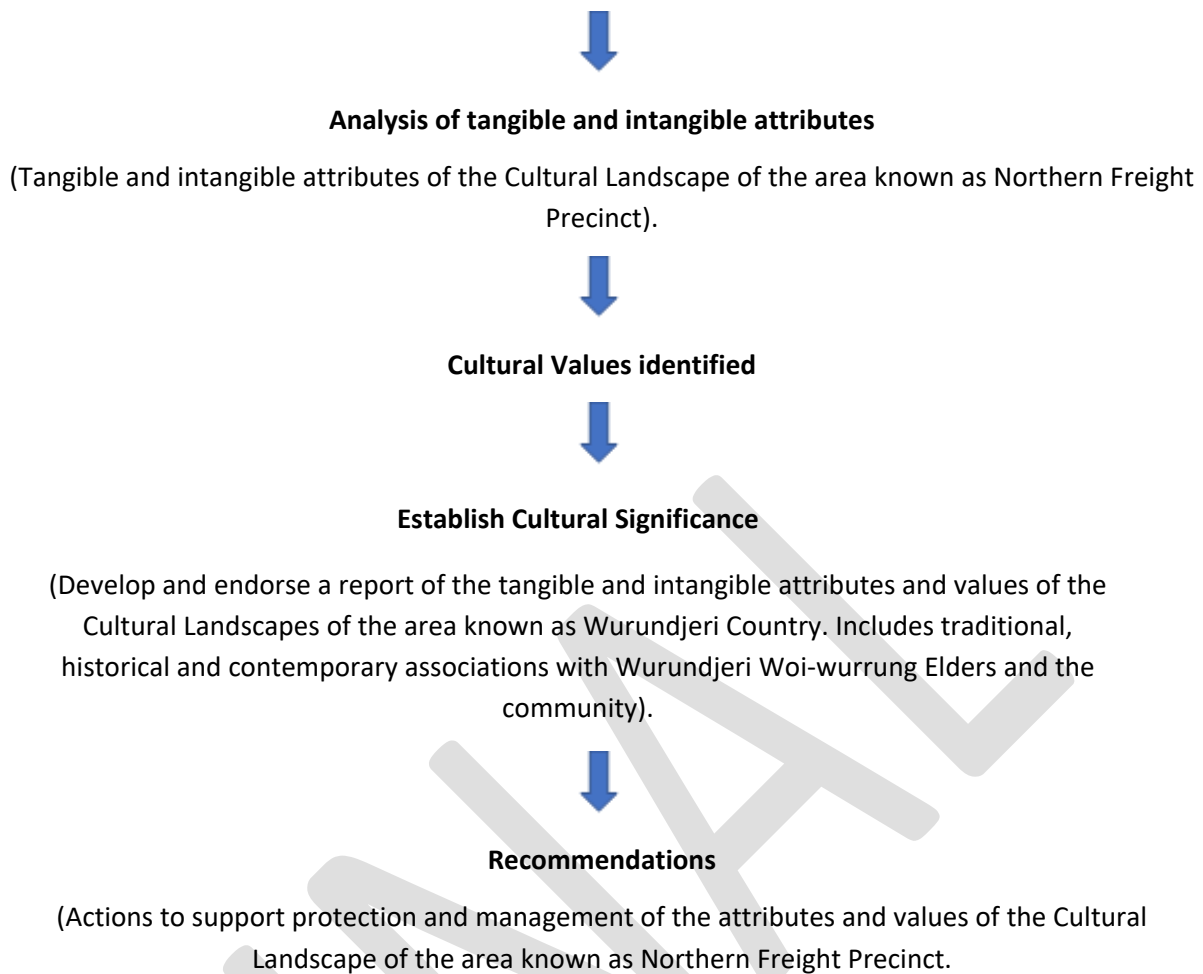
**Analysis of tangible and intangible attributes**

(Tangible and intangible attributes of the Cultural Landscape of the area known as Northern Freight Precinct).

**Cultural Values identified**

**Establish Cultural Significance**

(Develop and endorse a report of the tangible and intangible attributes and values of the Cultural Landscapes of the area known as Wurundjeri Country. Includes traditional, historical and contemporary associations with Wurundjeri Woi-wurrung Elders and the community).

**Recommendations**

(Actions to support protection and management of the attributes and values of the Cultural Landscape of the area known as Northern Freight Precinct.